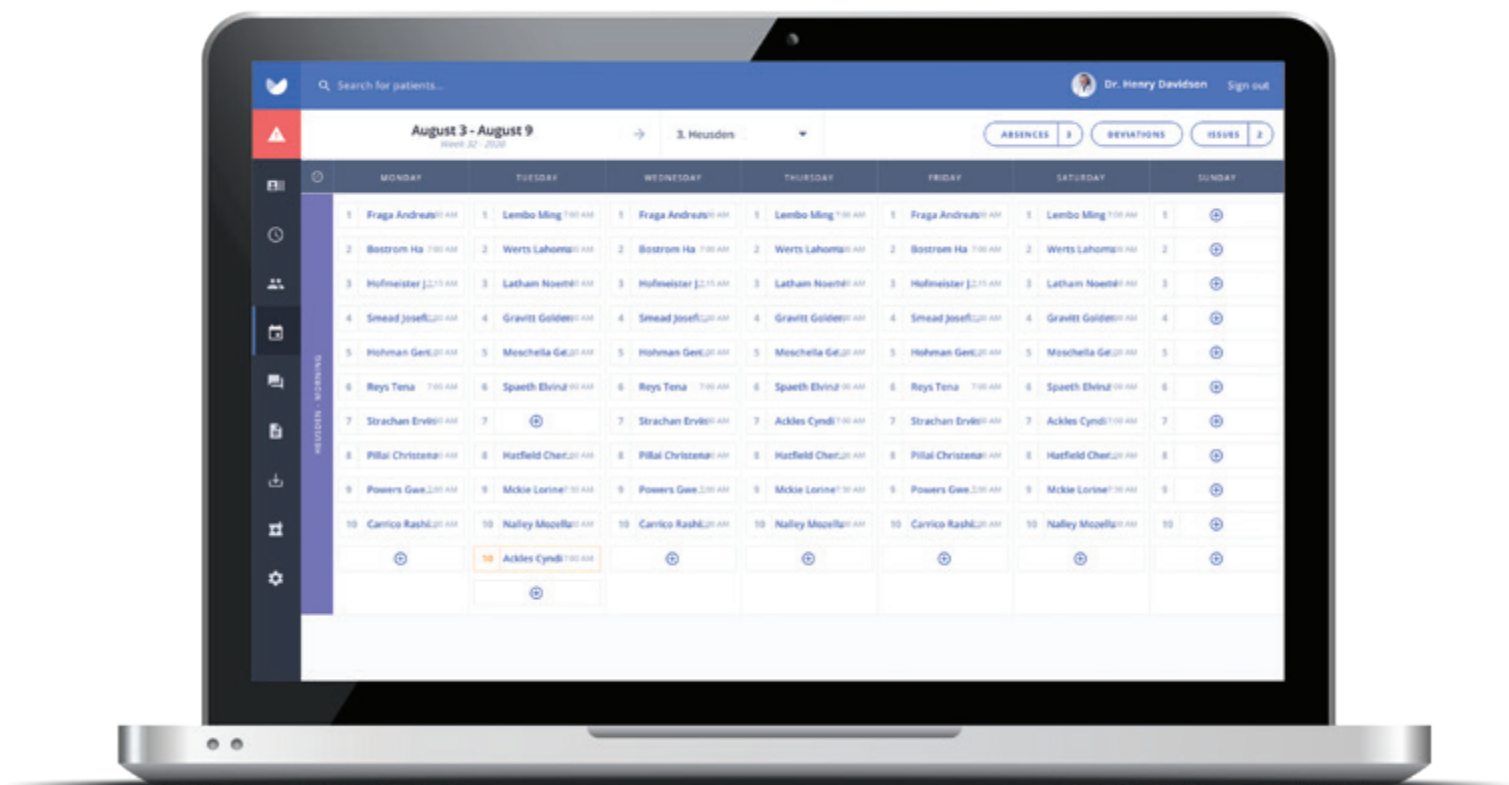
Search for patients...

Dr. Henry Davidson Sign out

August 3 - August 9
Week 32 - 2020

3. Heusden

ABSENCES 3 DEVIATIONS ISSUES 2

HEUSDEN - MORNING

| MONDAY | TUESDAY | WEDNESDAY | THURSDAY | FRIDAY | SATURDAY | SUNDAY |
|---|---|---|---|---|---|---|
| 1 Fraga Andreas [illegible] AM | 1 Lembo Ming 7:00 AM | 1 Fraga Andreas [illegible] AM | 1 Lembo Ming 7:00 AM | 1 Fraga Andreas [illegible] AM | 1 Lembo Ming 7:00 AM | 1 |
| 2 Bostrom Ha 7:00 AM | 2 Werts Lahoma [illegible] AM | 2 Bostrom Ha 7:00 AM | 2 Werts Lahoma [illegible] AM | 2 Bostrom Ha 7:00 AM | 2 Werts Lahoma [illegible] AM | 2 |
| 3 Hofmeister J. 7:15 AM | 3 Latham Noemi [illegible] AM | 3 Hofmeister J. 7:15 AM | 3 Latham Noemi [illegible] AM | 3 Hofmeister J. 7:15 AM | 3 Latham Noemi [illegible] AM | 3 |
| 4 Smead Josefi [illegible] AM | 4 Gravitt Golden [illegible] AM | 4 Smead Josefi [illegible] AM | 4 Gravitt Golden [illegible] AM | 4 Smead Josefi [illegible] AM | 4 Gravitt Golden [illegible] AM | 4 |
| 5 Hohman Geri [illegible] AM | 5 Moschella Ge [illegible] AM | 5 Hohman Geri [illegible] AM | 5 Moschella Ge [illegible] AM | 5 Hohman Geri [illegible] AM | 5 Moschella Ge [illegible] AM | 5 |
| 6 Reys Tena 7:00 AM | 6 Spaeth Elvina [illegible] AM | 6 Reys Tena 7:00 AM | 6 Spaeth Elvina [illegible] AM | 6 Reys Tena 7:00 AM | 6 Spaeth Elvina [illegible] AM | 6 |
| 7 Strachan Ervin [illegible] AM | 7 | 7 Strachan Ervin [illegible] AM | 7 Ackles Cyndi 7:00 AM | 7 Strachan Ervin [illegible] AM | 7 Ackles Cyndi 7:00 AM | 7 |
| 8 Pillai Christena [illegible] AM | 8 Hatfield Cher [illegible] AM | 8 Pillai Christena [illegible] AM | 8 Hatfield Cher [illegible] AM | 8 Pillai Christena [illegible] AM | 8 Hatfield Cher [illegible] AM | 8 |
| 9 Powers Gwe 2:00 AM | 9 Mckie Lorine 7:30 AM | 9 Powers Gwe 2:00 AM | 9 Mckie Lorine 7:30 AM | 9 Powers Gwe 2:00 AM | 9 Mckie Lorine 7:30 AM | 9 |
| 10 Carrico Rashi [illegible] AM | 10 Nalley Mozella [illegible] AM | 10 Carrico Rashi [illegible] AM | 10 Nalley Mozella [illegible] AM | 10 Carrico Rashi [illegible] AM | 10 Nalley Mozella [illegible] AM | 10 |
| | 10 Ackles Cyndi 7:00 AM | | | | | |